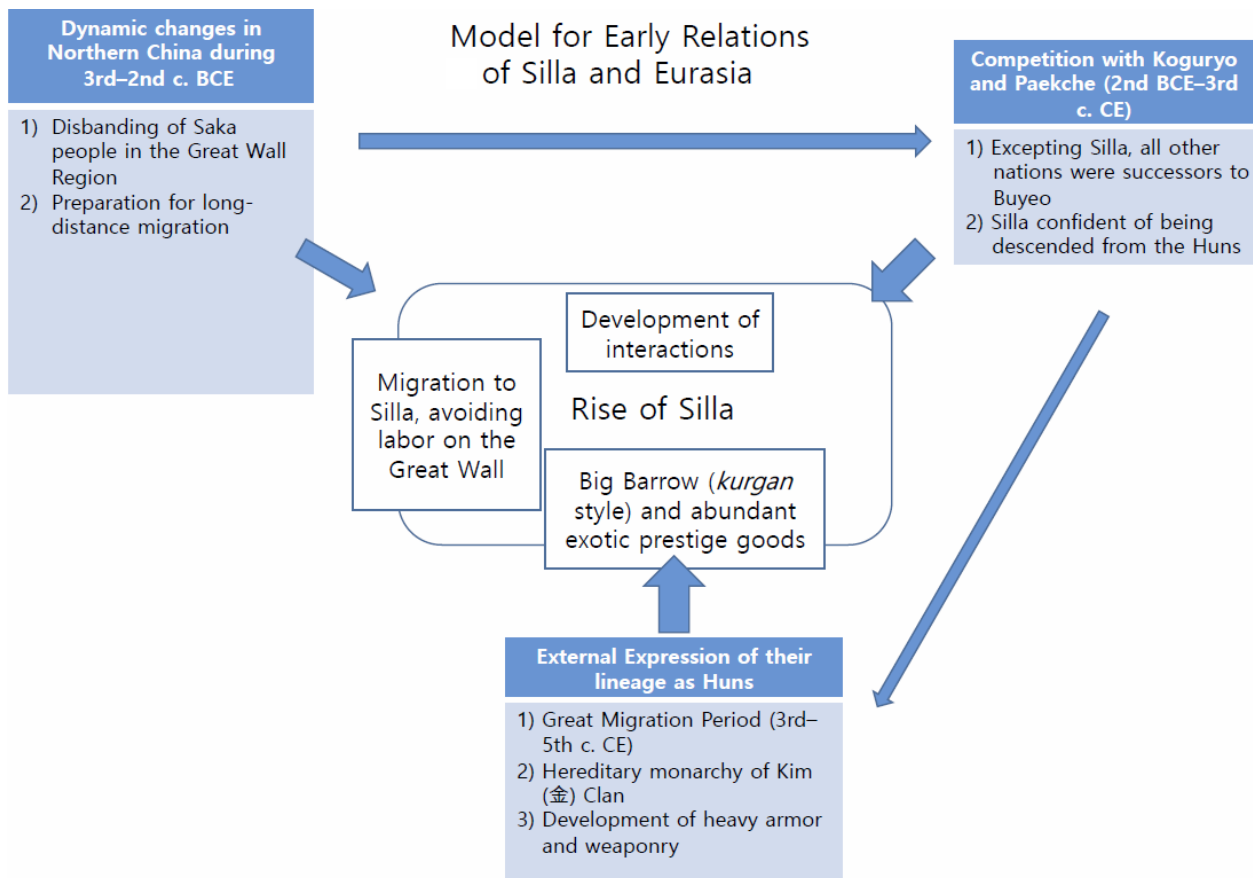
Model for Early Relations of Silla and Eurasia

Dynamic changes in Northern China during 3rd–2nd c. BCE

1) Disbanding of Saka people in the Great Wall Region
2) Preparation for long-distance migration

Competition with Koguryo and Paekche (2nd BCE–3rd c. CE)

1) Excepting Silla, all other nations were successors to Buyeo
2) Silla confident of being descended from the Huns

Development of interactions

Migration to Silla, avoiding labor on the Great Wall

Rise of Silla

Big Barrow (*kurgan* style) and abundant exotic prestige goods

External Expression of their lineage as Huns

1) Great Migration Period (3rd–5th c. CE)
2) Hereditary monarchy of Kim (金) Clan
3) Development of heavy armor and weaponry